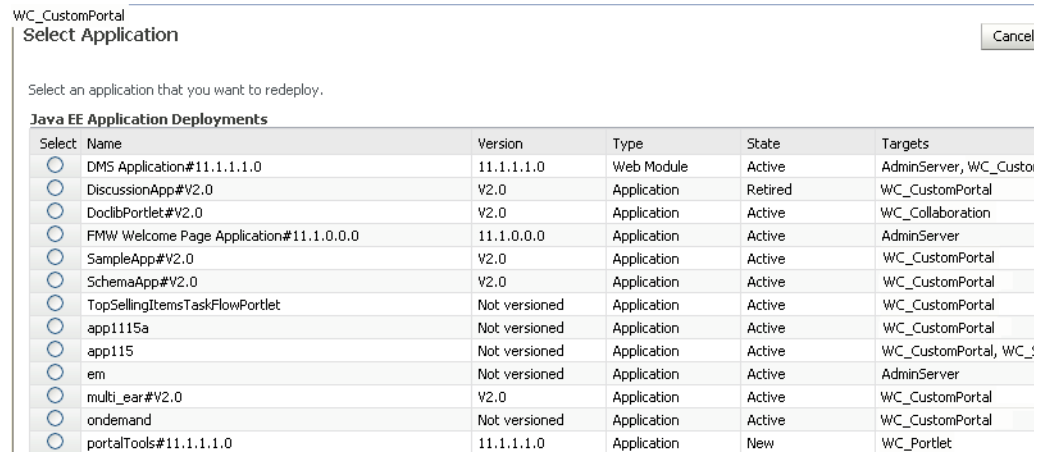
WC_CustomPortal
Select Application

Cancel

Select an application that you want to redeploy.

Java EE Application Deployments

| Select | Name | Version | Type | State | Targets |
|---|---|---|---|---|---|
| ○ | DMS Application#11.1.1.1.0 | 11.1.1.1.0 | Web Module | Active | AdminServer, WC_Custo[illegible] |
| ○ | DiscussionApp#V2.0 | V2.0 | Application | Retired | WC_CustomPortal |
| ○ | DoclibPortlet#V2.0 | V2.0 | Application | Active | WC_Collaboration |
| ○ | FMW Welcome Page Application#11.1.0.0.0 | 11.1.0.0.0 | Application | Active | AdminServer |
| ○ | SampleApp#V2.0 | V2.0 | Application | Active | WC_CustomPortal |
| ○ | SchemaApp#V2.0 | V2.0 | Application | Active | WC_CustomPortal |
| ○ | TopSellingItemsTaskFlowPortlet | Not versioned | Application | Active | WC_CustomPortal |
| ○ | app1115a | Not versioned | Application | Active | WC_CustomPortal |
| ○ | app115 | Not versioned | Application | Active | WC_CustomPortal, WC_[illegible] |
| ○ | em | Not versioned | Application | Active | AdminServer |
| ○ | multi_ear#V2.0 | V2.0 | Application | Active | WC_CustomPortal |
| ○ | ondemand | Not versioned | Application | Active | WC_CustomPortal |
| ○ | portalTools#11.1.1.1.0 | 11.1.1.1.0 | Application | New | WC_Portlet |